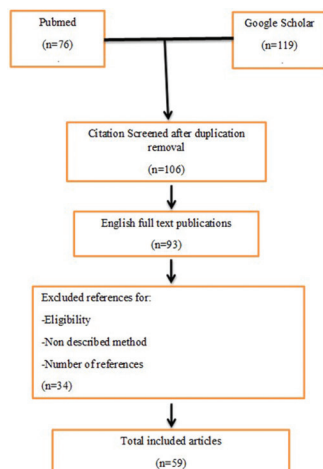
Pubmed

(n=76)

Google Scholar

(n=119)

Citation Screened after duplication removal

(n=106)

English full text publications

(n=93)

Excluded references for:

-Eligibility

-Non described method

-Number of references

(n=34)

Total included articles

(n=59)